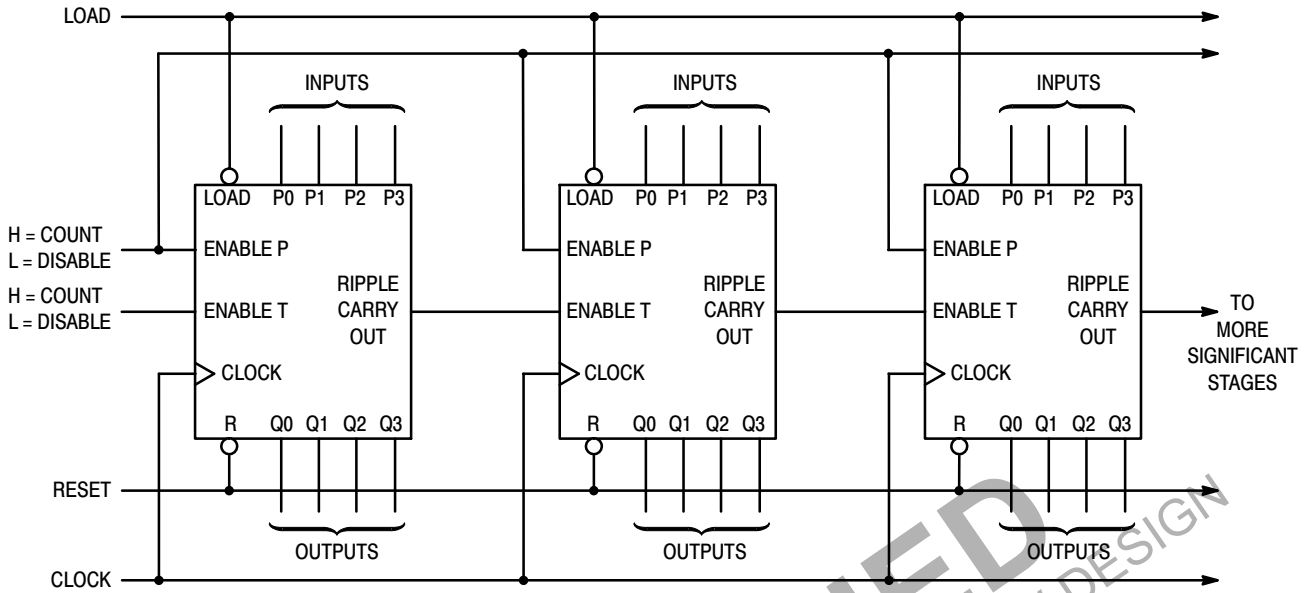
LOAD

INPUTS

INPUTS

INPUTS

LOAD P0 P1 P2 P3

LOAD P0 P1 P2 P3

LOAD P0 P1 P2 P3

H = COUNT
L = DISABLE

ENABLE P

ENABLE P

ENABLE P

H = COUNT
L = DISABLE

ENABLE T

RIPPLE CARRY OUT

ENABLE T

RIPPLE CARRY OUT

ENABLE T

RIPPLE CARRY OUT

TO MORE SIGNIFICANT STAGES

CLOCK

CLOCK

CLOCK

R Q0 Q1 Q2 Q3

R Q0 Q1 Q2 Q3

R Q0 Q1 Q2 Q3

RESET

OUTPUTS

OUTPUTS

OUTPUTS

CLOCK

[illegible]ED
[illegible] DESIGN